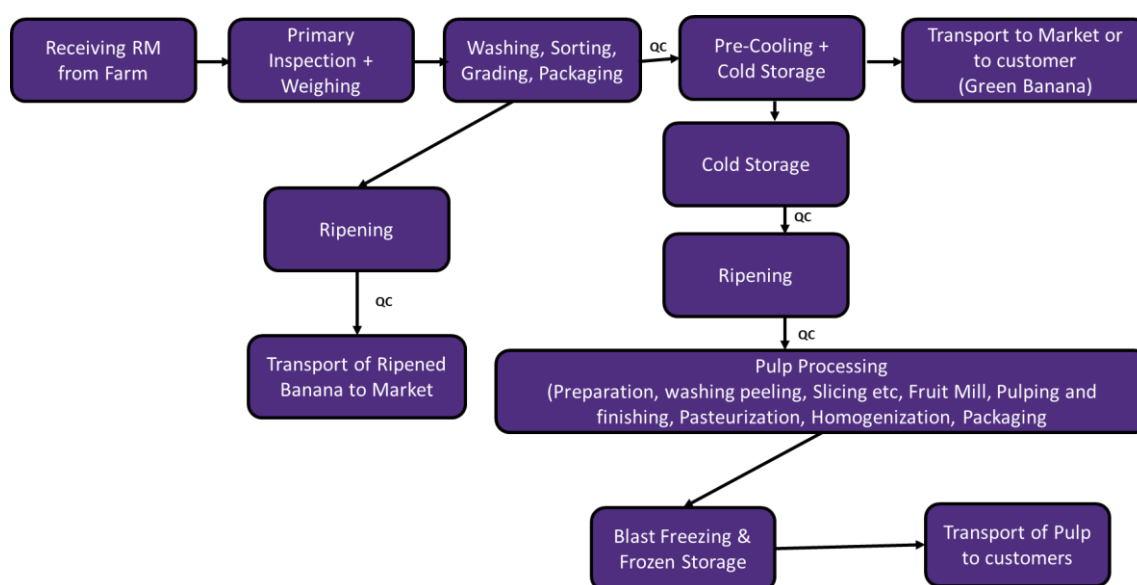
Receiving RM from Farm

Primary Inspection + Weighing

Washing, Sorting, Grading, Packaging

QC

Pre-Cooling + Cold Storage

Transport to Market or to customer (Green Banana)

Ripening

QC

Transport of Ripened Banana to Market

Cold Storage

QC

Ripening

QC

Pulp Processing
(Preparation, washing peeling, Slicing etc, Fruit Mill, Pulping and finishing, Pasteurization, Homogenization, Packaging

Blast Freezing & Frozen Storage

Transport of Pulp to customers